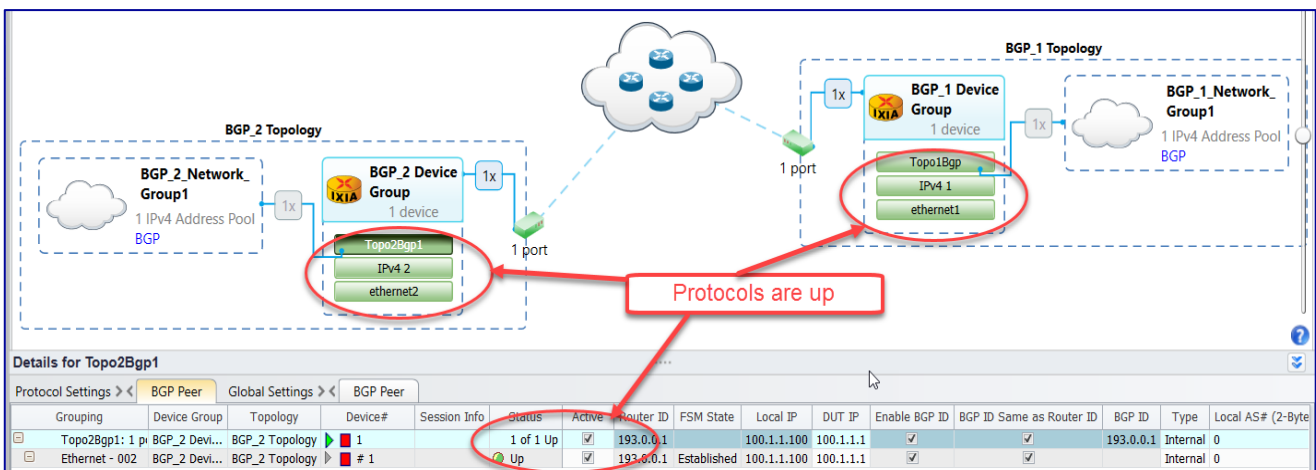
BGP_1 Topology

1x

BGP_1 Device Group
1 device

1x

BGP_1_Network_Group1
1 IPv4 Address Pool
BGP

1 port

Topo1Bgp
IPv4 1
ethernet1

BGP_2 Topology

BGP_2_Network_Group1
1 IPv4 Address Pool
BGP

1x

BGP_2 Device Group
1 device

1x

1 port

Topo2Bgp1
IPv4 2
ethernet2

Protocols are up

Details for Topo2Bgp1

Protocol Settings | BGP Peer | Global Settings | BGP Peer

| Grouping | Device Group | Topology | Device# | Session Info | Status | Active | Router ID | FSM State | Local IP | DUT IP | Enable BGP ID | BGP ID Same as Router ID | BGP ID | Type | Local AS# (2-Byte |
|---|---|---|---|---|---|---|---|---|---|---|---|---|---|---|---|
| Topo2Bgp1: 1 p | BGP_2 Devi | BGP_2 Topology | 1 | | 1 of 1 Up | ☑ | 193.0.0.1 | | 100.1.1.100 | 100.1.1.1 | ☑ | ☑ | 193.0.0.1 | Internal | 0 |
| Ethernet - 002 | BGP_2 Devi | BGP_2 Topology | # 1 | | Up | ☑ | 193.0.0.1 | Established | 100.1.1.100 | 100.1.1.1 | ☑ | ☑ | | Internal | 0 |